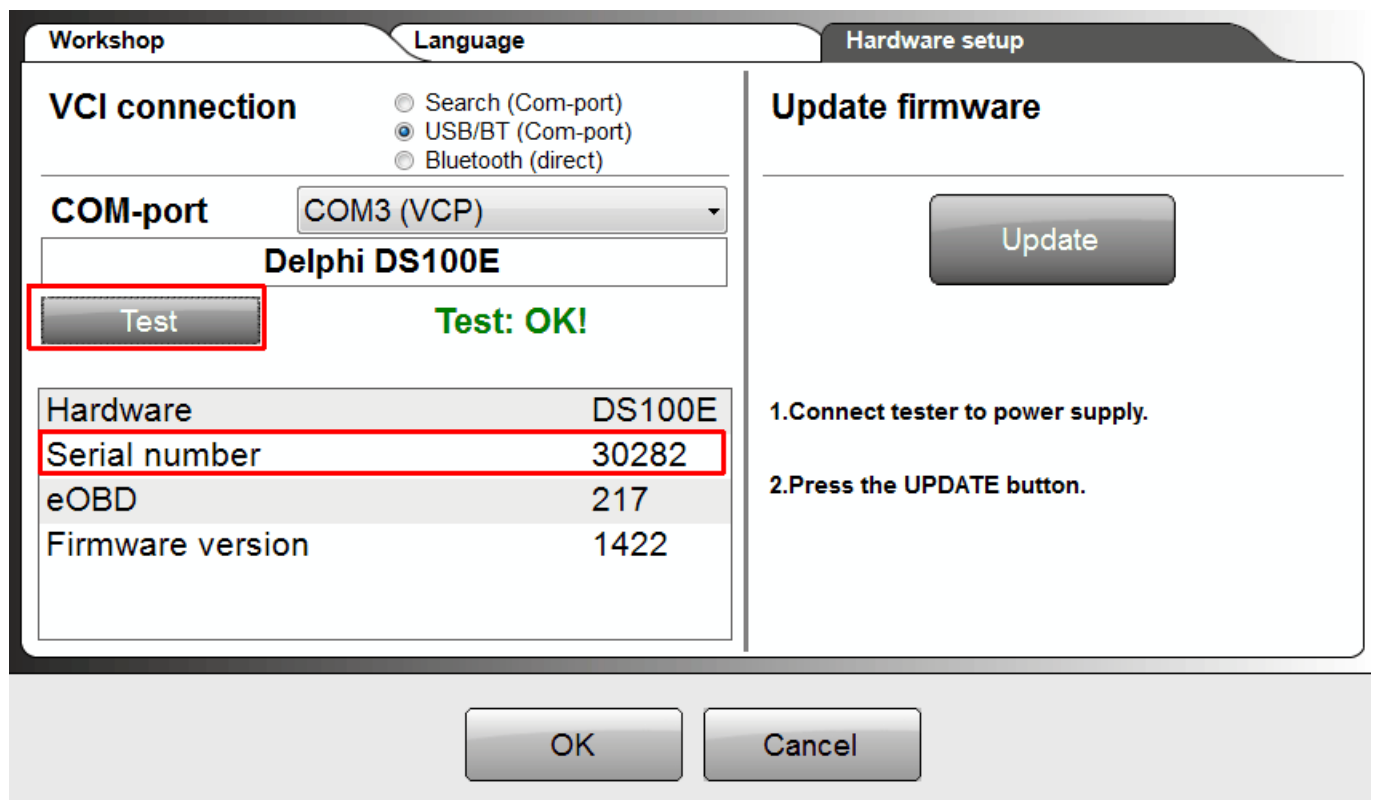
Workshop
Language
Hardware setup

VCI connection
Search (Com-port)
USB/BT (Com-port)
Bluetooth (direct)

COM-port
COM3 (VCP)

Delphi DS100E

Test
Test: OK!

| Hardware | DS100E |
|---|---|
| Serial number | 30282 |
| eOBD | 217 |
| Firmware version | 1422 |

Update firmware

Update

1.Connect tester to power supply.

2.Press the UPDATE button.

OK
Cancel